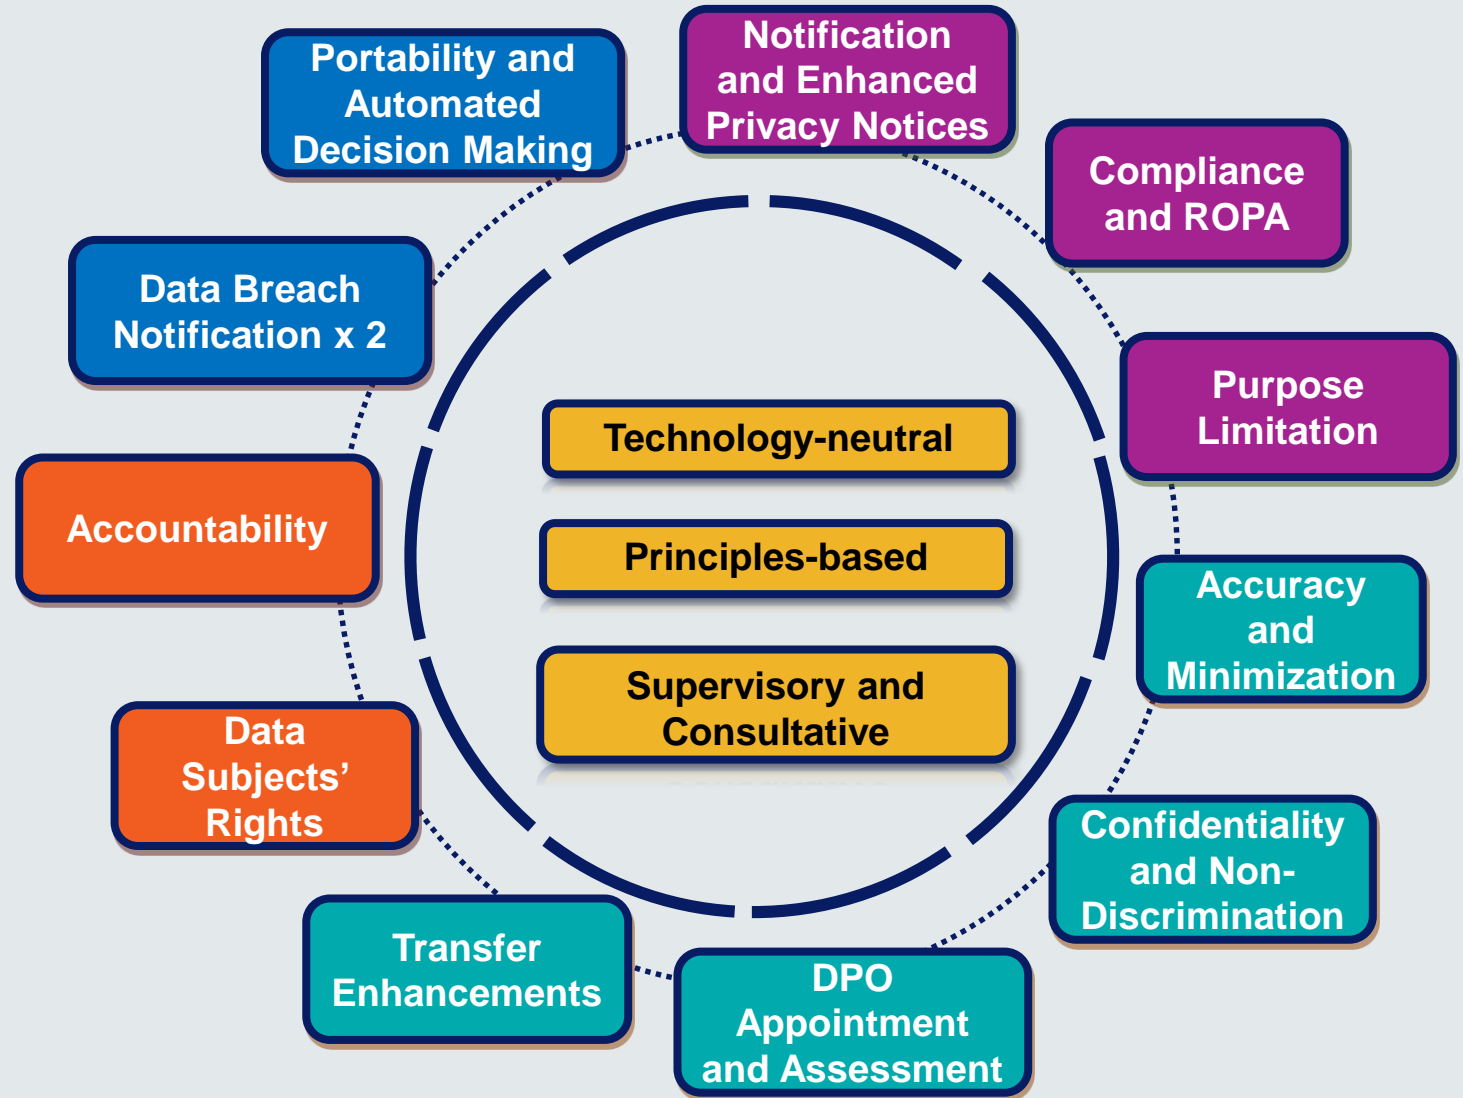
Notification and Enhanced Privacy Notices

Compliance and ROPA

Purpose Limitation

Accuracy and Minimization

Confidentiality and Non-Discrimination

DPO Appointment and Assessment

Transfer Enhancements

Data Subjects' Rights

Accountability

Data Breach Notification x 2

Portability and Automated Decision Making

Technology-neutral

Principles-based

Supervisory and Consultative